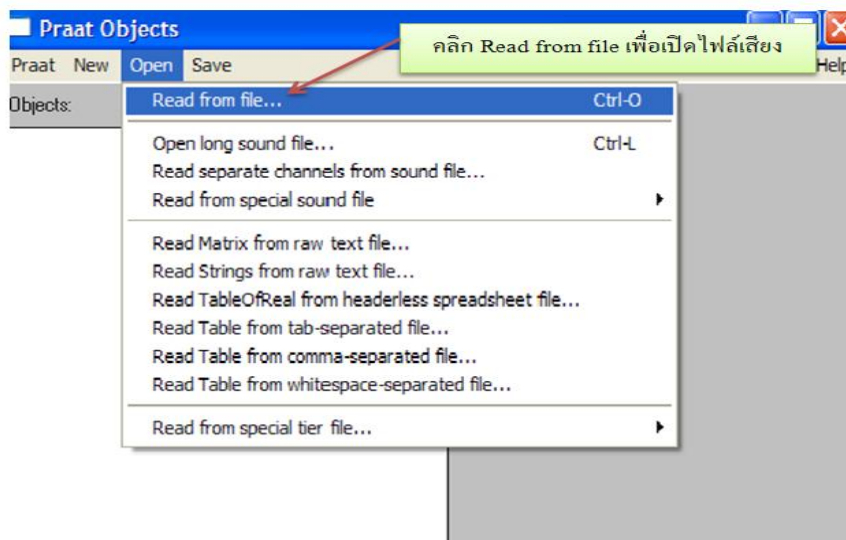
Praat Objects

คลิก Read from file เพื่อเปิดไฟล์เสียง

Praat New Open Save Help

Objects:

Read from file... Ctrl-O

Open long sound file... Ctrl-L
Read separate channels from sound file...
Read from special sound file

Read Matrix from raw text file...
Read Strings from raw text file...
Read TableOfReal from headerless spreadsheet file...
Read Table from tab-separated file...
Read Table from comma-separated file...
Read Table from whitespace-separated file...

Read from special tier file...